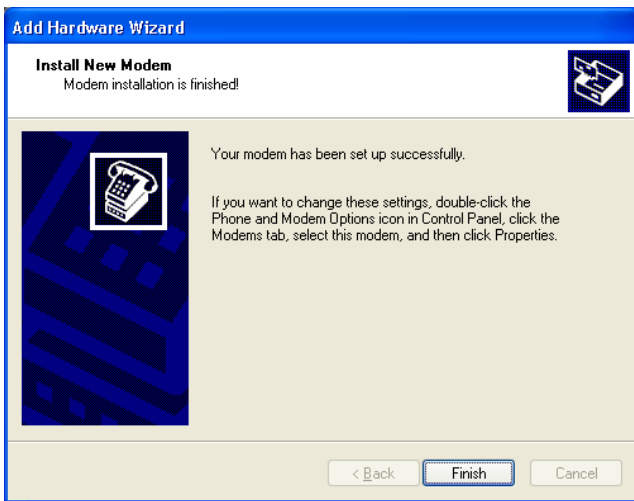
Add Hardware Wizard

Install New Modem
Modem installation is finished!

Your modem has been set up successfully.

If you want to change these settings, double-click the Phone and Modem Options icon in Control Panel, click the Modems tab, select this modem, and then click Properties.

< Back
Finish
Cancel